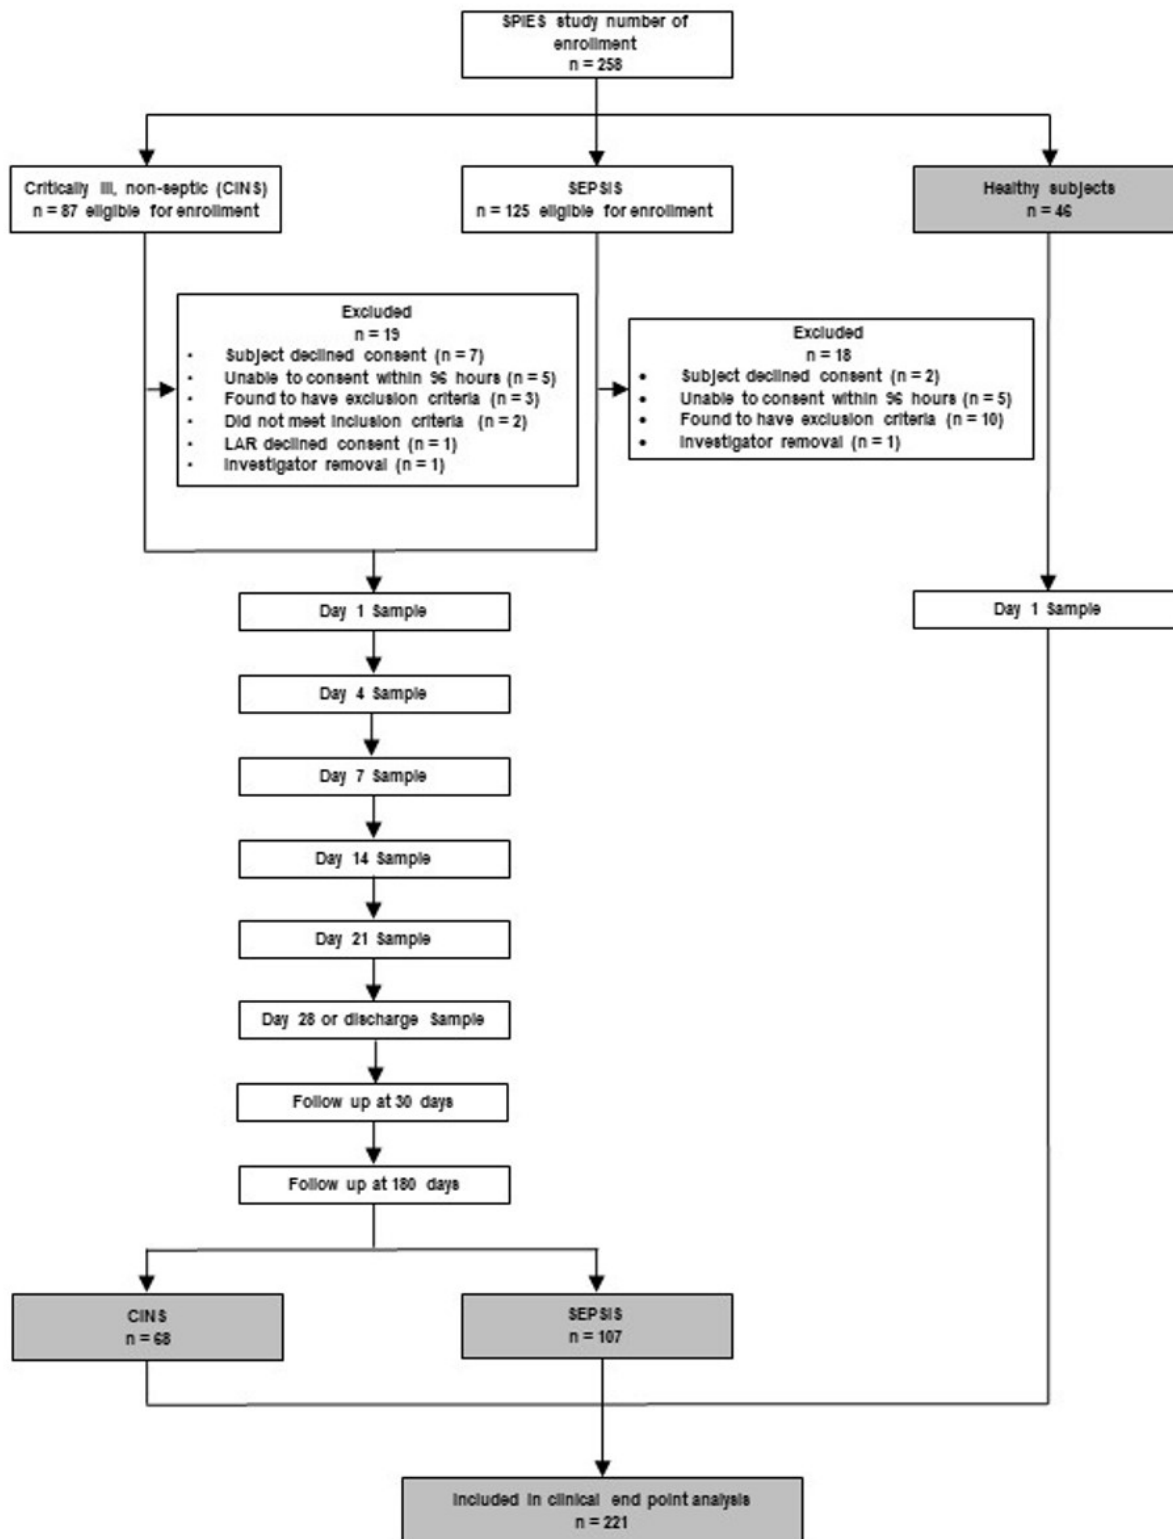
SPIES study number of enrollment
n = 258

Critically ill, non-septic (CINS)
n = 87 eligible for enrollment

SEPSIS
n = 125 eligible for enrollment

Healthy subjects
n = 46

Excluded
n = 19
• Subject declined consent (n = 7)
• Unable to consent within 96 hours (n = 5)
• Found to have exclusion criteria (n = 3)
• Did not meet inclusion criteria (n = 2)
• LAR declined consent (n = 1)
• Investigator removal (n = 1)

Excluded
n = 18
• Subject declined consent (n = 2)
• Unable to consent within 96 hours (n = 5)
• Found to have exclusion criteria (n = 10)
• Investigator removal (n = 1)

Day 1 Sample

Day 1 Sample

Day 4 Sample

Day 7 Sample

Day 14 Sample

Day 21 Sample

Day 28 or discharge Sample

Follow up at 30 days

Follow up at 180 days

CINS
n = 68

SEPSIS
n = 107

Included in clinical end point analysis
n = 221